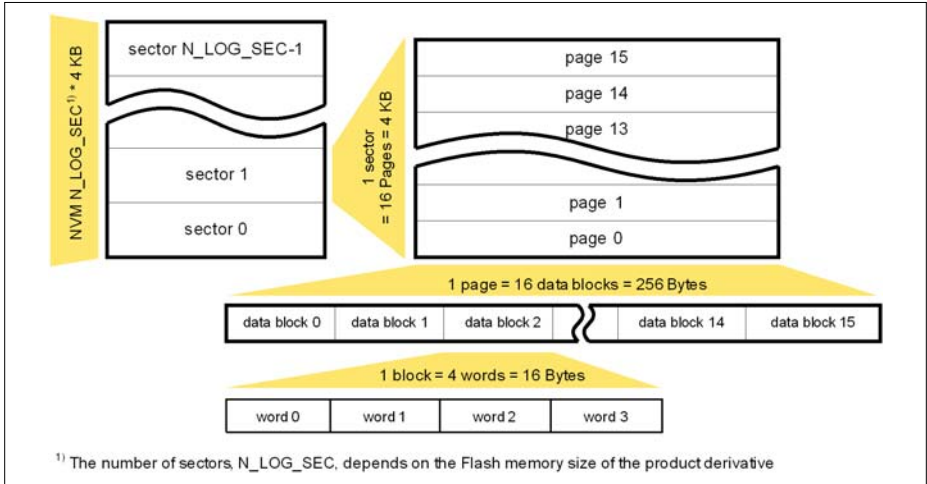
NVM N_LOG_SEC$^{1)}$ * 4 KB

sector N_LOG_SEC-1

sector 1

sector 0

1 sector = 16 Pages = 4 KB

page 15

page 14

page 13

page 1

page 0

1 page = 16 data blocks = 256 Bytes

| data block 0 | data block 1 | data block 2 | data block 14 | data block 15 |
|---|---|---|---|---|

1 block = 4 words = 16 Bytes

| word 0 | word 1 | word 2 | word 3 |
|---|---|---|---|

$^{1)}$ The number of sectors, N_LOG_SEC, depends on the Flash memory size of the product derivative